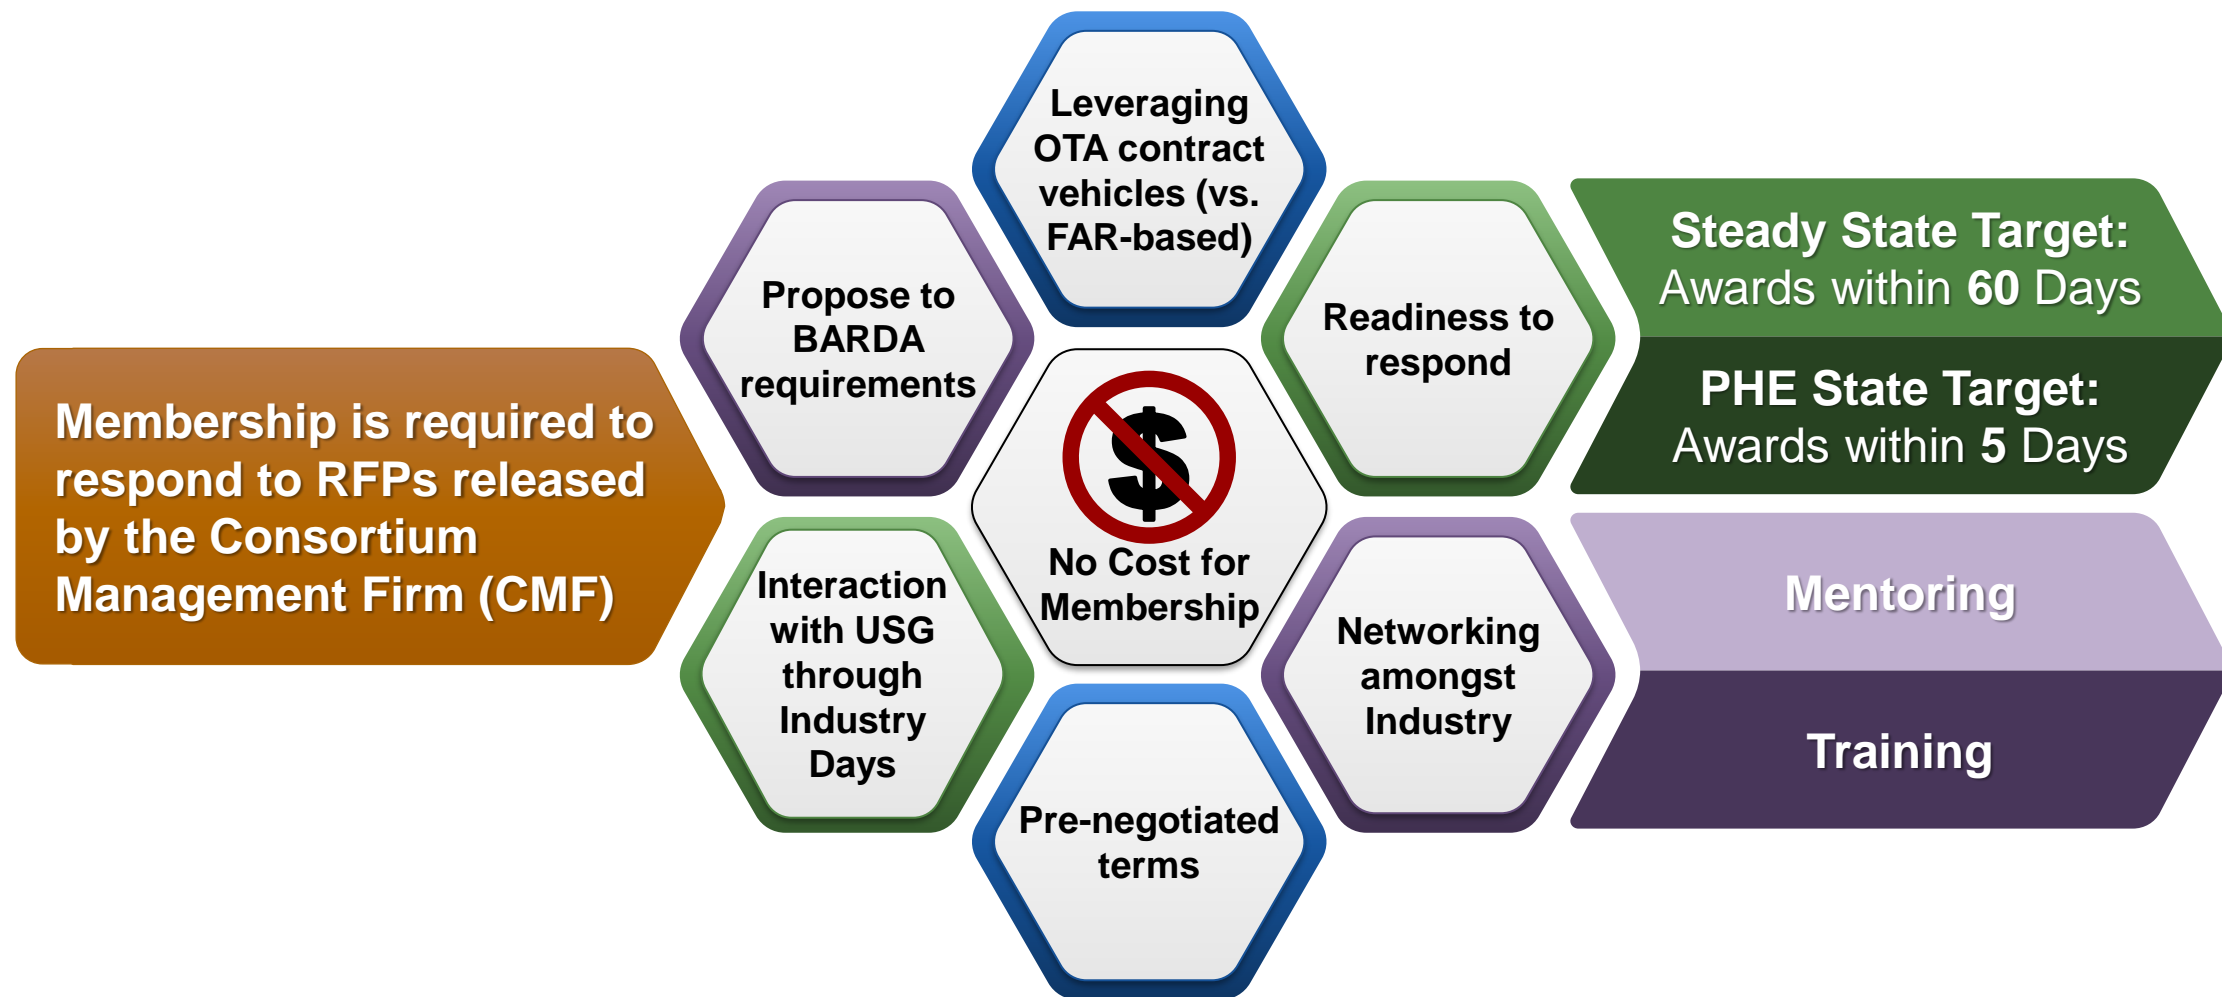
Membership is required to respond to RFPs released by the Consortium Management Firm (CMF)

Propose to BARDA requirements

Leveraging OTA contract vehicles (vs. FAR-based)

Readiness to respond

$

No Cost for Membership

Interaction with USG through Industry Days

Pre-negotiated terms

Networking amongst Industry

Steady State Target: Awards within 60 Days

PHE State Target: Awards within 5 Days

Mentoring

Training